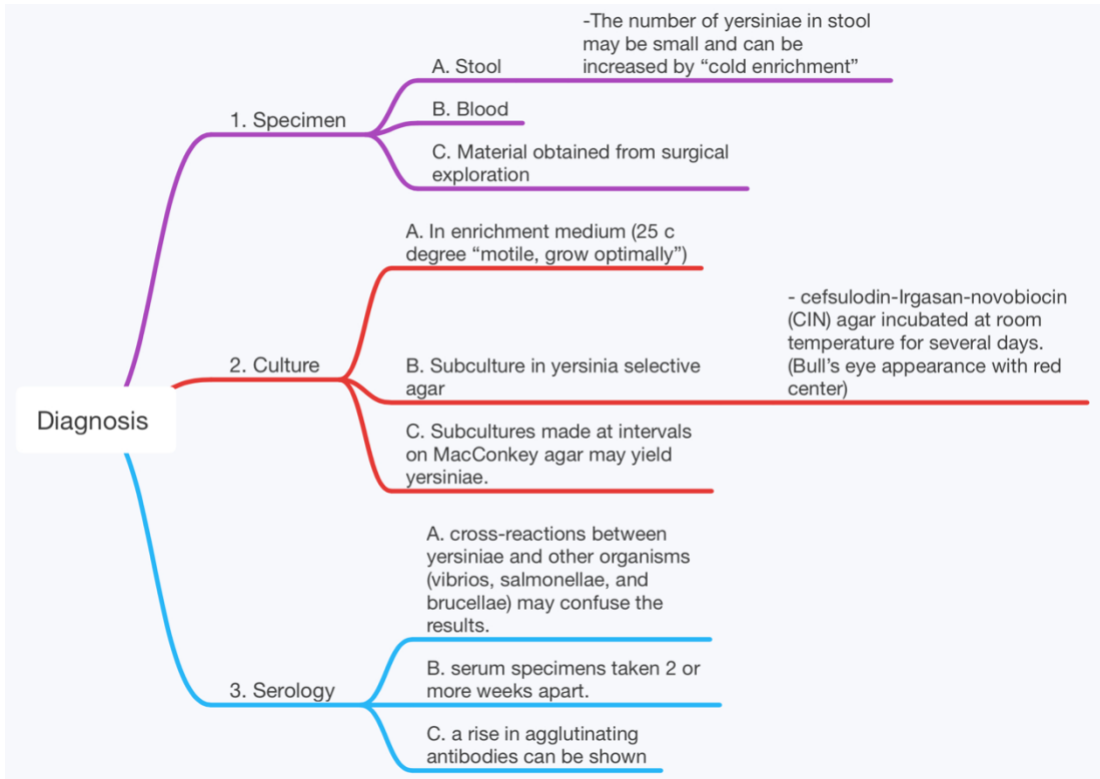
Diagnosis

1. Specimen

A. Stool

-The number of yersiniae in stool may be small and can be increased by “cold enrichment”

B. Blood

C. Material obtained from surgical exploration

2. Culture

A. In enrichment medium (25 c degree “motile, grow optimally”)

B. Subculture in yersinia selective agar

- cefsulodin-Irgasan-novobiocin (CIN) agar incubated at room temperature for several days. (Bull’s eye appearance with red center)

C. Subcultures made at intervals on MacConkey agar may yield yersiniae.

3. Serology

A. cross-reactions between yersiniae and other organisms (vibrios, salmonellae, and brucellae) may confuse the results.

B. serum specimens taken 2 or more weeks apart.

C. a rise in agglutinating antibodies can be shown